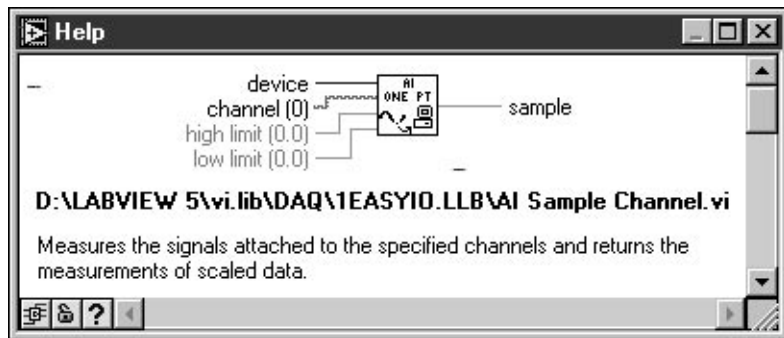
Help

device
channel (0)
high limit (0.0)
low limit (0.0)
AI ONE PT
sample

D:\LABVIEW 5\vi.lib\DAQ\1EASYIO.LLB\AI Sample Channel.vi

Measures the signals attached to the specified channels and returns the measurements of scaled data.

?